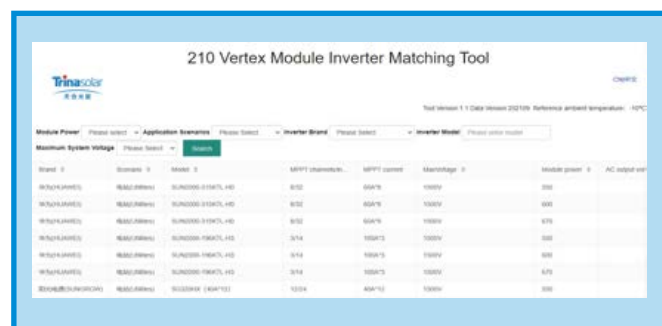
210 Vertex Module Inverter Matching Tool

Trinasolar
天合光能

CN/中文

Tool Version 1.1 Data Version 202109 Reference ambient temperature: -10°C

Module Power Please select Application Scenarios Please Select Inverter Brand Please Select Inverter Model Please enter model

Maximum System Voltage Please Select Search

| Brand | Scenario | Model | MPPT channels/str... | MPPT current | MaxVoltage | Module power | AC output vol |
|---|---|---|---|---|---|---|---|
| 华为(HUAWEI) | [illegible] | SUN2000-215KTL-H0 | 6/32 | 60A*6 | 1500V | 550 | |
| 华为(HUAWEI) | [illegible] | SUN2000-215KTL-H0 | 6/32 | 60A*6 | 1500V | 600 | |
| 华为(HUAWEI) | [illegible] | SUN2000-215KTL-H0 | 6/32 | 60A*6 | 1500V | 670 | |
| 华为(HUAWEI) | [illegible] | SUN2000-196KTL-H3 | 3/14 | 100A*3 | 1500V | 550 | |
| 华为(HUAWEI) | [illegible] | SUN2000-196KTL-H3 | 3/14 | 100A*3 | 1500V | 600 | |
| 华为(HUAWEI) | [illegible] | SUN2000-196KTL-H3 | 3/14 | 100A*3 | 1500V | 670 | |
| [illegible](SUNGROW) | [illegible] | SG320HX | 12/24 | 40A*12 | 1500V | 550 | |